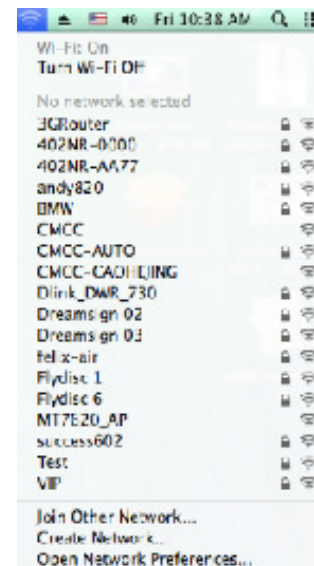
Fri 10:38 AM

Wi-Fi: On
Turn Wi-Fi Off

No network selected
3GRouter
402NR-0000
402NR-AA77
andy820
BMW
CMCC
CMCC-AUTO
CMCC-CADHEJING
Dlink_DWR_730
Dreamsgn 02
Dreamsgn 03
felix-air
Flydisc 1
Flydisc 6
MT7620_AP
success602
Test
VIP

Join Other Network...
Create Network...
Open Network Preferences...